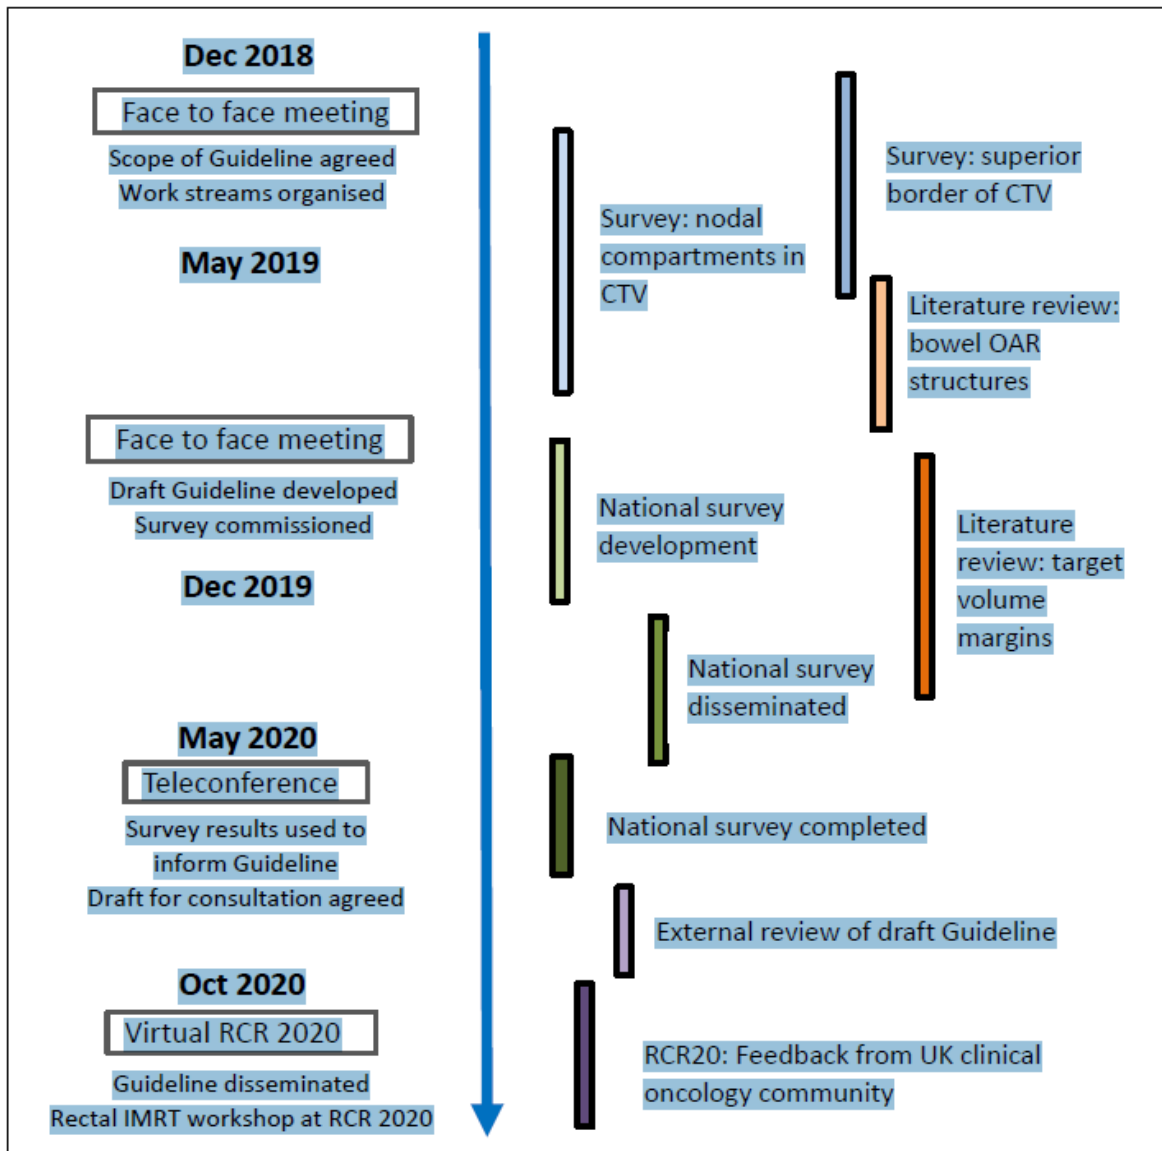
Dec 2018

Face to face meeting

Scope of Guideline agreed
Work streams organised

May 2019

Face to face meeting

Draft Guideline developed
Survey commissioned

Dec 2019

May 2020

Teleconference

Survey results used to inform Guideline
Draft for consultation agreed

Oct 2020

Virtual RCR 2020

Guideline disseminated
Rectal IMRT workshop at RCR 2020

Survey: superior border of CTV

Survey: nodal compartments in CTV

Literature review: bowel OAR structures

National survey development

Literature review: target volume margins

National survey disseminated

National survey completed

External review of draft Guideline

RCR20: Feedback from UK clinical oncology community